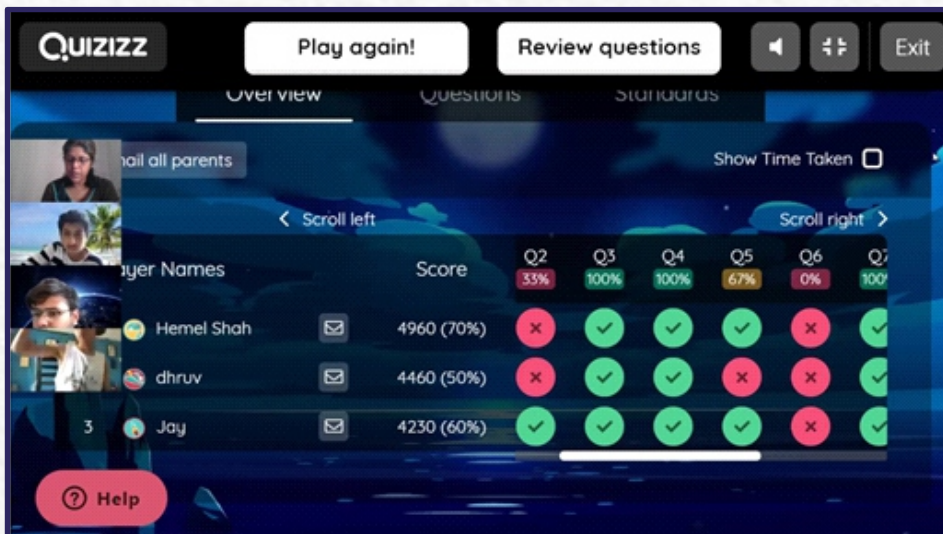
QUIZIZZ

Play again!

Review questions

Exit

Overview Questions Standards

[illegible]ail all parents

Show Time Taken

Scroll left

Scroll right

| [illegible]ayer Names | | Score | Q2 33% | Q3 100% | Q4 100% | Q5 67% | Q6 0% | Q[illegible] 100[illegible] |
|---|---|---|---|---|---|---|---|---|
| | Hemel Shah | 4960 (70%) | | | | | | |
| | dhruv | 4460 (50%) | | | | | | |
| 3 | Jay | 4230 (60%) | | | | | | |

Help